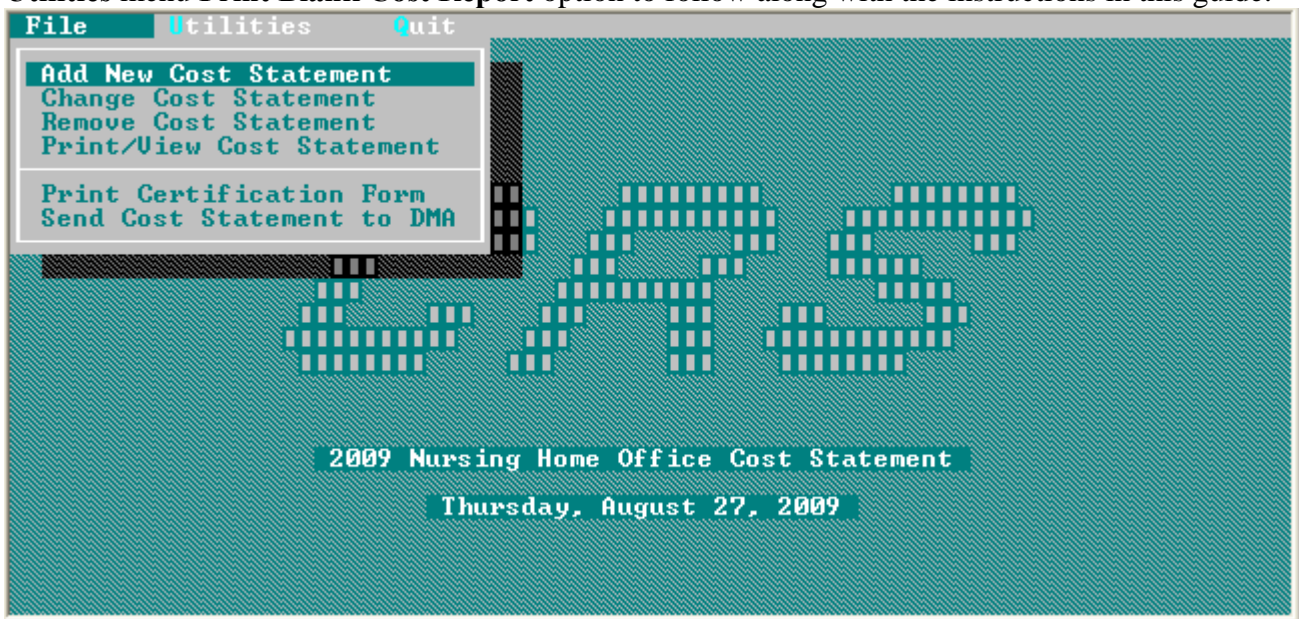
Utilities menu Print Blank Cost Report option to follow along with the instructions in this guide.

File Utilities Quit

Add New Cost Statement
Change Cost Statement
Remove Cost Statement
Print/View Cost Statement

Print Certification Form
Send Cost Statement to DMA

2009 Nursing Home Office Cost Statement

Thursday, August 27, 2009